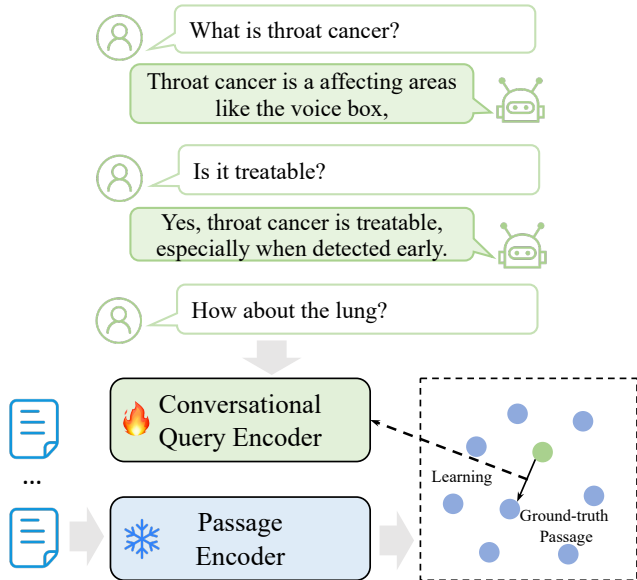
What is throat cancer?

Throat cancer is a affecting areas like the voice box,

Is it treatable?

Yes, throat cancer is treatable, especially when detected early.

How about the lung?

Conversational Query Encoder

...

Passage Encoder

Learning

Ground-truth Passage